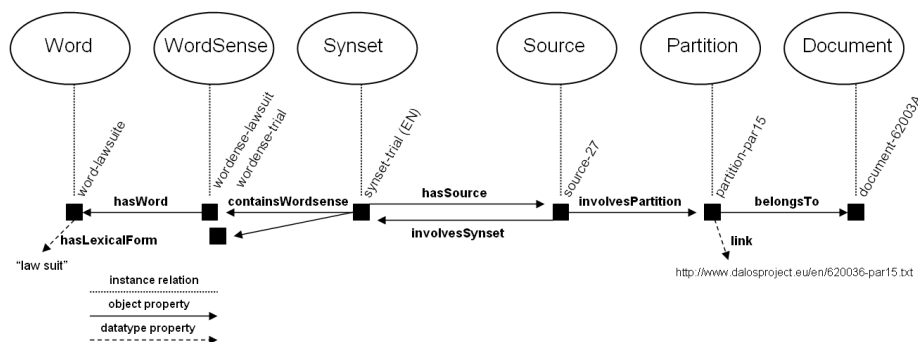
Word

WordSense

Synset

Source

Partition

Document

word-lawsuite

wordense-lawsuit

wordense-trial

synset-trial (EN)

source-27

partition-par15

document-62003A

hasWord

containsWordsense

hasSource

involvesPartition

belongsTo

involvesSynset

hasLexicalForm

link

"law suit"

http://www.dalosproject.eu/en/620036-par15.txt

instance relation

object property

datatype property